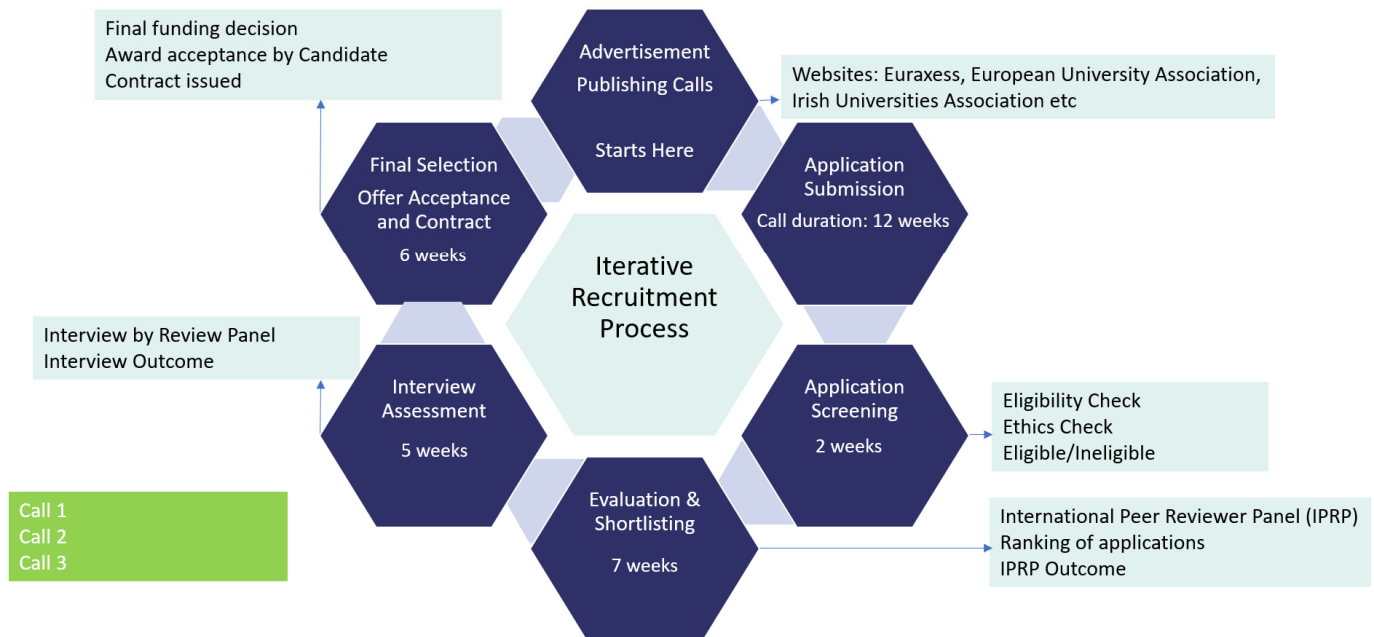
Final funding decision
Award acceptance by Candidate
Contract issued

Advertisement
Publishing Calls

Starts Here

Websites: Euraxess, European University Association, Irish Universities Association etc

Final Selection
Offer Acceptance and Contract
6 weeks

Application Submission
Call duration: 12 weeks

Iterative Recruitment Process

Interview by Review Panel
Interview Outcome

Interview Assessment
5 weeks

Application Screening
2 weeks

Eligibility Check
Ethics Check
Eligible/Ineligible

Call 1
Call 2
Call 3

Evaluation & Shortlisting
7 weeks

International Peer Reviewer Panel (IPRP)
Ranking of applications
IPRP Outcome